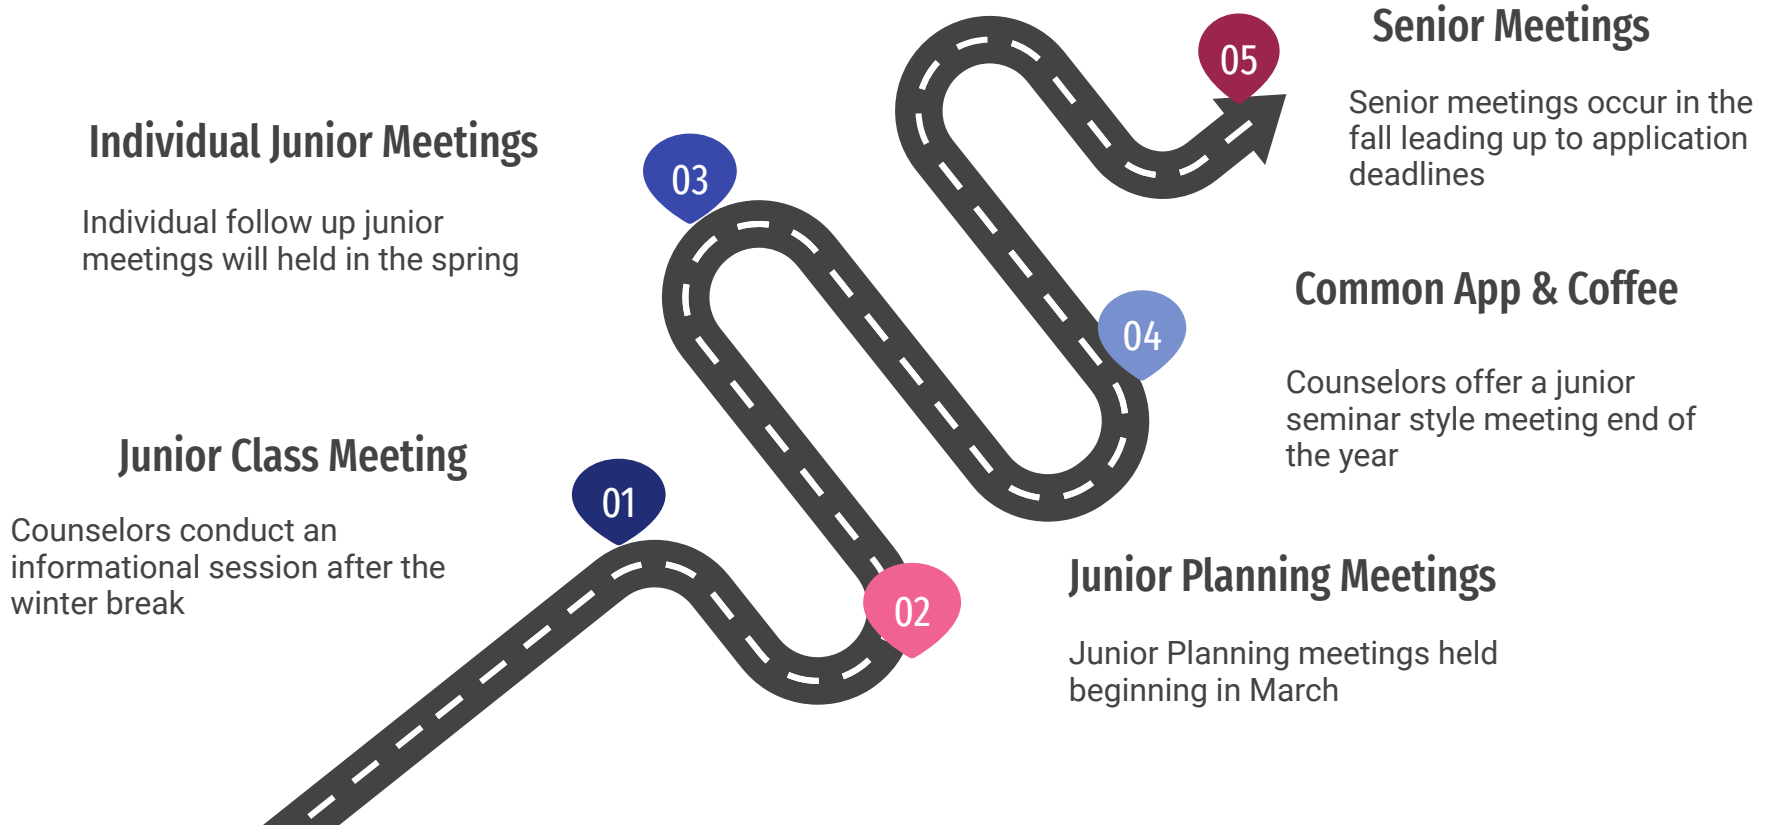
01

Junior Class Meeting

Counselors conduct an informational session after the winter break

02

Junior Planning Meetings

Junior Planning meetings held beginning in March

03

Individual Junior Meetings

Individual follow up junior meetings will held in the spring

04

Common App & Coffee

Counselors offer a junior seminar style meeting end of the year

05

Senior Meetings

Senior meetings occur in the fall leading up to application deadlines